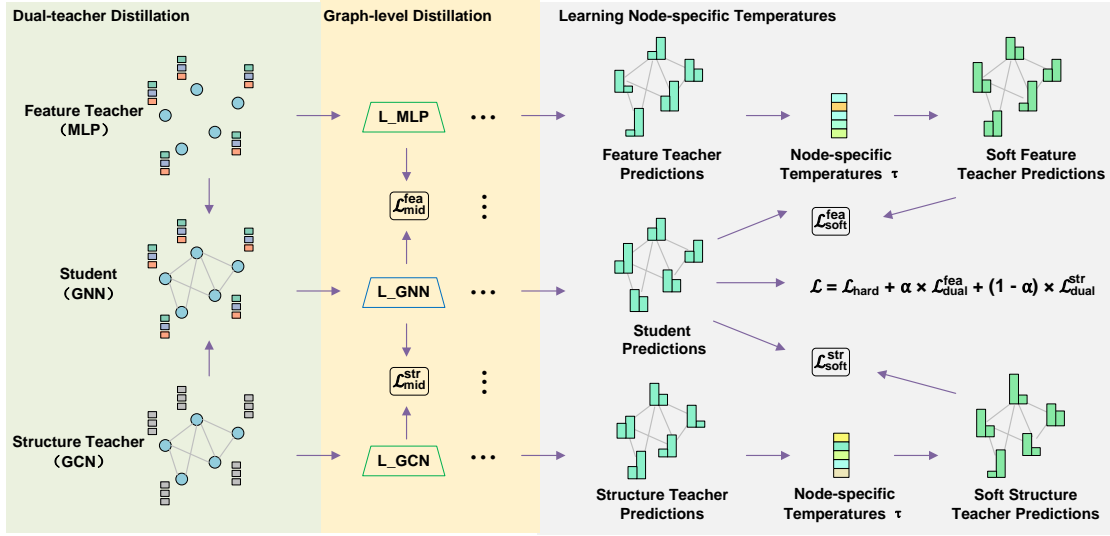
Dual-teacher Distillation

Graph-level Distillation

Learning Node-specific Temperatures

Feature Teacher (MLP)

Student (GNN)

Structure Teacher (GCN)

L_MLP

$\mathcal{L}_{mid}^{fea}$

L_GNN

$\mathcal{L}_{mid}^{str}$

L_GCN

Feature Teacher Predictions

Node-specific Temperatures $\tau$

Soft Feature Teacher Predictions

$\mathcal{L}_{soft}^{fea}$

Student Predictions

$\mathcal{L} = \mathcal{L}_{hard} + \alpha \times \mathcal{L}_{dual}^{fea} + (1 - \alpha) \times \mathcal{L}_{dual}^{str}$

$\mathcal{L}_{soft}^{str}$

Structure Teacher Predictions

Node-specific Temperatures $\tau$

Soft Structure Teacher Predictions